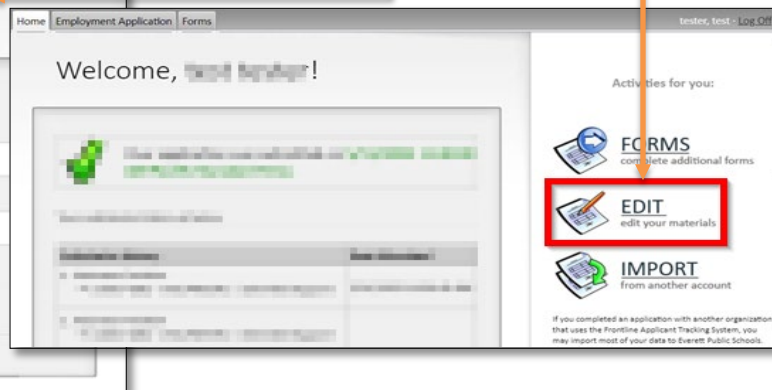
Home | Employment Application | Forms

tester, test - Log Off

Welcome, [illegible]!

Activities for you:

FORMS
complete additional forms

EDIT
edit your materials

IMPORT
from another account

If you completed an application with another organization that uses the Frontline Applicant Tracking System, you may import most of your data to Everett Public Schools.